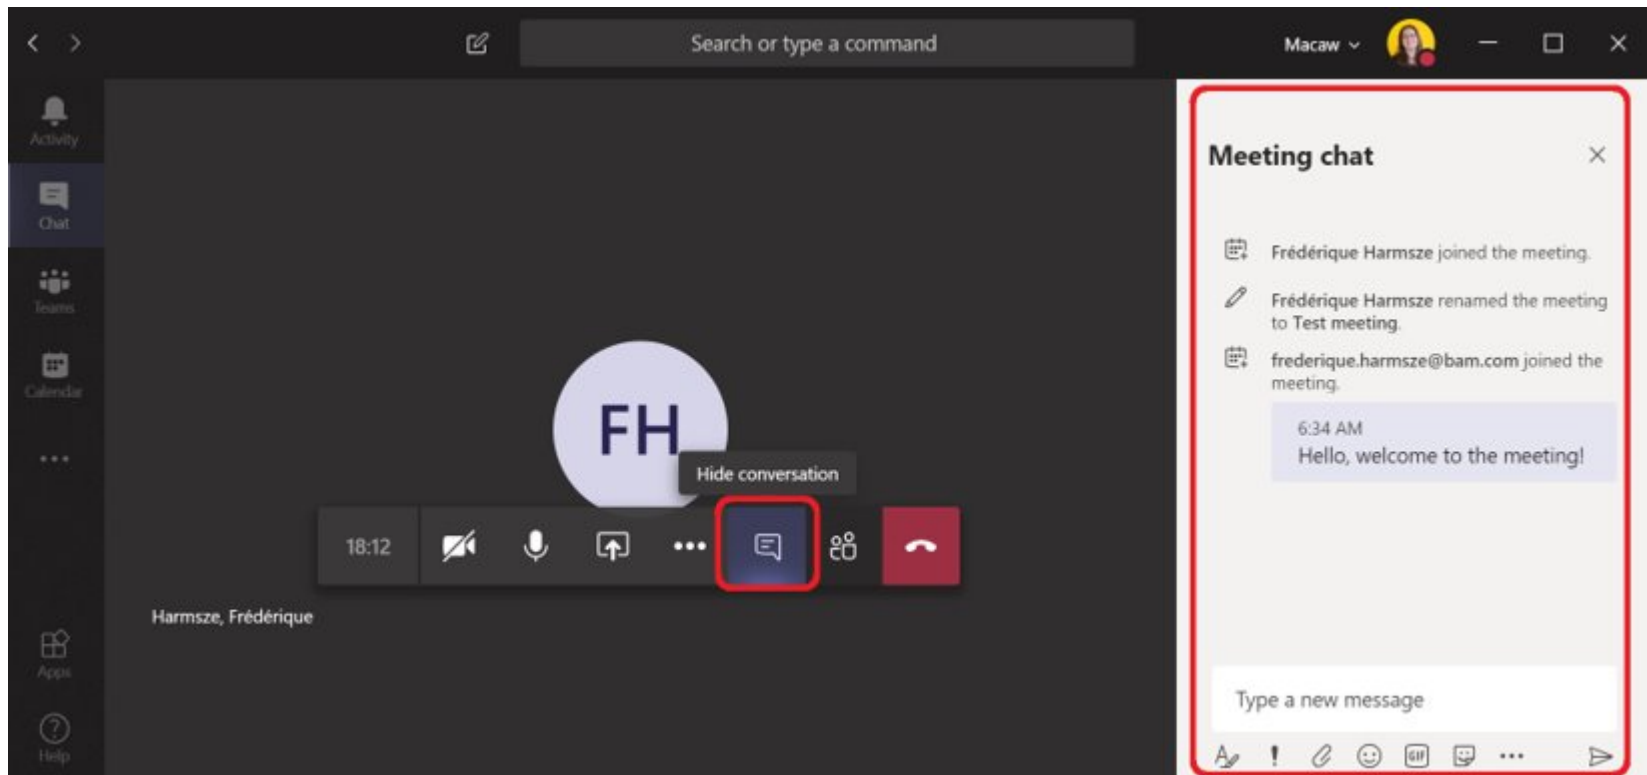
Search or type a command

Macaw

Activity

Chat

Teams

Calendar

...

Apps

Help

FH

Hide conversation

18:12

Harmsze, Frédérique

Meeting chat

Frédérique Harmsze joined the meeting.

Frédérique Harmsze renamed the meeting to Test meeting.

frederique.harmsze@bam.com joined the meeting.

6:34 AM
Hello, welcome to the meeting!

Type a new message